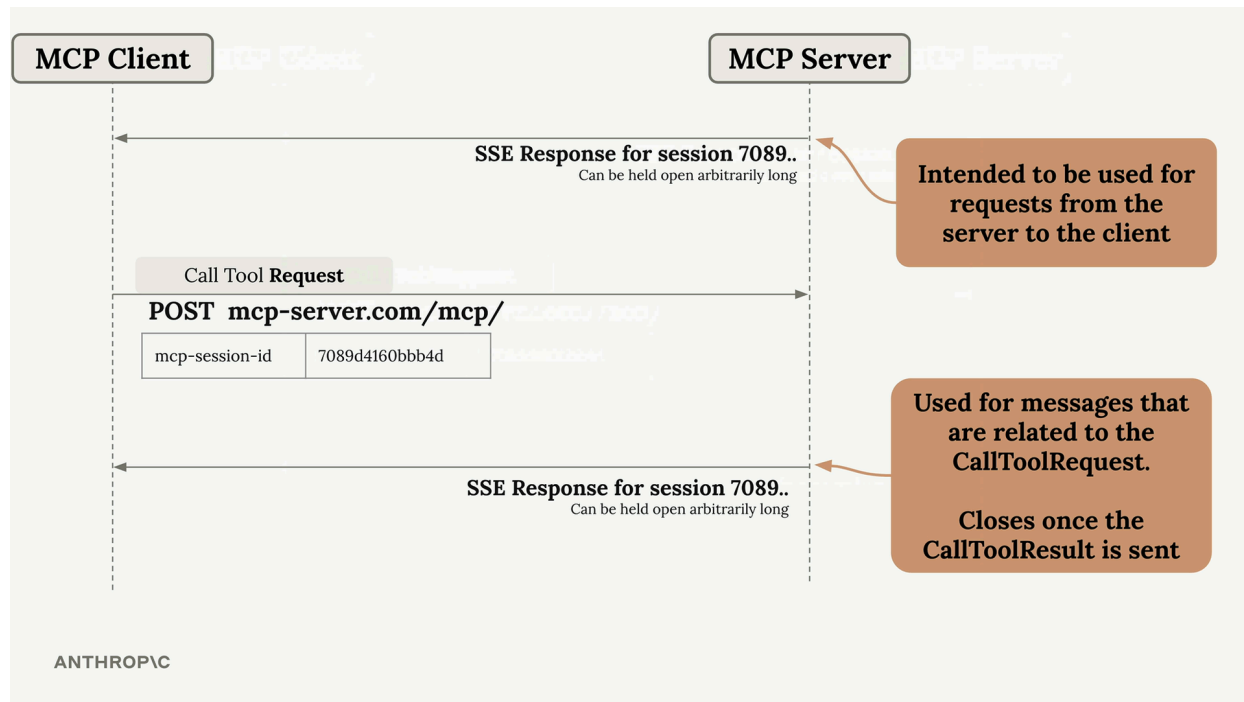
MCP Client

MCP Server

SSE Response for session 7089..
Can be held open arbitrarily long

Intended to be used for requests from the server to the client

Call Tool **Request**

POST mcp-server.com/mcp/

| mcp-session-id | 7089d4160bbb4d |
|---|---|

Used for messages that are related to the CallToolRequest.

Closes once the CallToolResult is sent

SSE Response for session 7089..
Can be held open arbitrarily long

ANTHROP\C